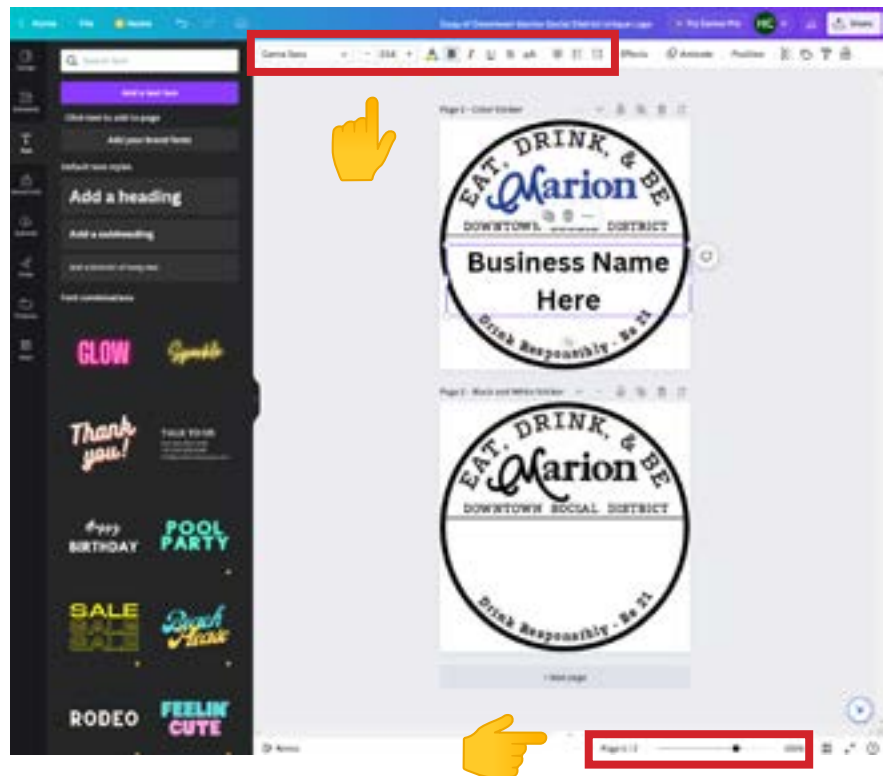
Home File Resize

Copy of Downtown Marion Social District Unique Logo

Try Canva Pro MC Share

Search fonts

Add a text box

Click text to add to page

Add your brand fonts

Default text styles

Add a heading

Add a subheading

Add a little bit of body text

Font combinations

GLOW

Sparkle

Thank you!

TALK TO US

Happy BIRTHDAY

POOL PARTY

SALE SALE SALE

Beach House

RODEO

FEELIN' CUTE

Gama Sans

- 33.6 +

Effects Animate Position

Page 1 - Color Sticker

EAT, DRINK, & BE

Marion

DOWNTOWN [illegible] DISTRICT

Business Name Here

Drink Responsibly - Be 21

Page 2 - Black and White Sticker

EAT, DRINK, & BE

Marion

DOWNTOWN SOCIAL DISTRICT

Drink Responsibly - Be 21

+ Add page

Notes

Page 1 / 2

100%